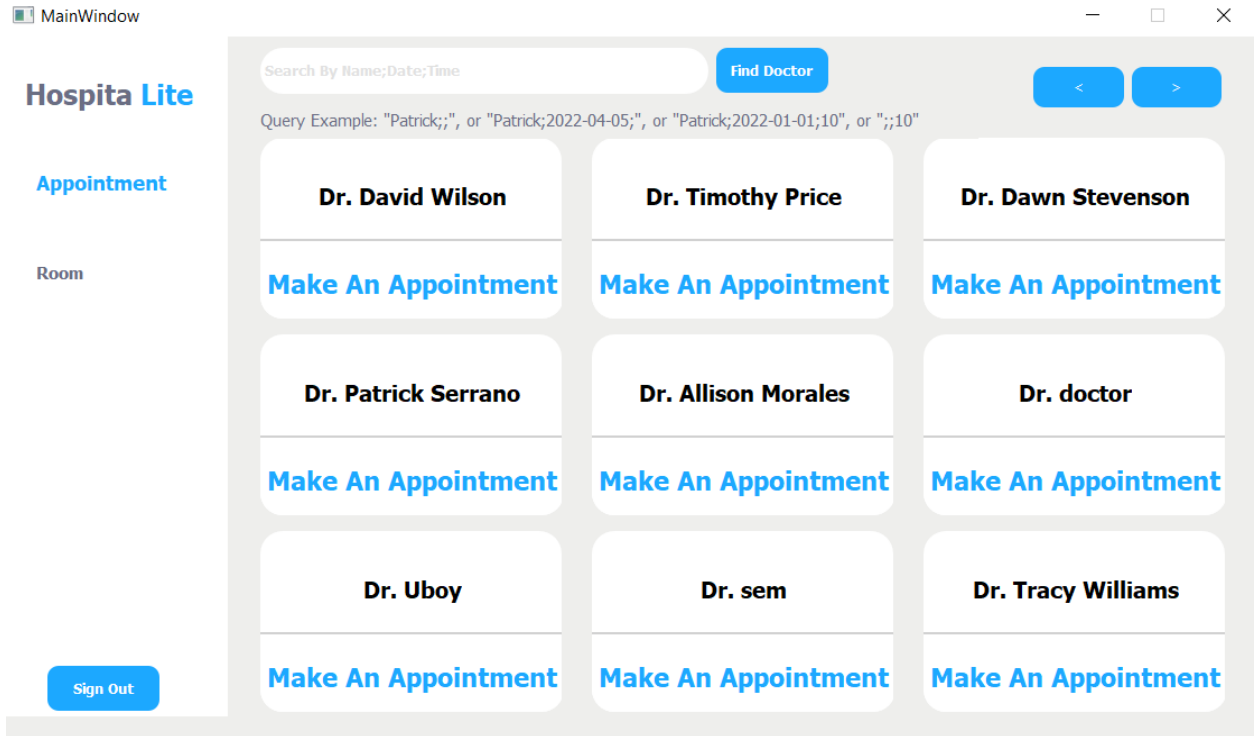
MainWindow

Hospita Lite

Appointment

Room

Sign Out

Search By Name;Date;Time

Find Doctor

<

>

Query Example: "Patrick;;", or "Patrick;2022-04-05;", or "Patrick;2022-01-01;10", or ";;10"

Dr. David Wilson

Make An Appointment

Dr. Timothy Price

Make An Appointment

Dr. Dawn Stevenson

Make An Appointment

Dr. Patrick Serrano

Make An Appointment

Dr. Allison Morales

Make An Appointment

Dr. doctor

Make An Appointment

Dr. Uboy

Make An Appointment

Dr. sem

Make An Appointment

Dr. Tracy Williams

Make An Appointment